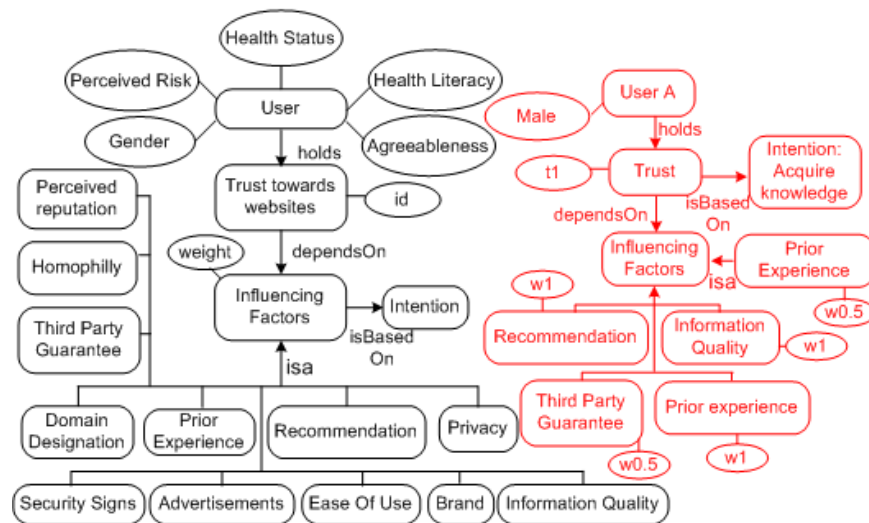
Health Status

Perceived Risk

Health Literacy

User

Gender

Agreeableness

holds

Trust towards websites

id

Perceived reputation

Homophilly

Third Party Guarantee

weight

dependsOn

Influencing Factors

Intention

isBased On

isa

Domain Designation

Prior Experience

Recommendation

Privacy

Security Signs

Advertisements

Ease Of Use

Brand

Information Quality

Male

User A

holds

t1

Trust

Intention: Acquire knowledge

isBased On

dependsOn

Influencing Factors

Prior Experience

isa

w1

w0.5

Recommendation

Information Quality

w1

Third Party Guarantee

Prior experience

w0.5

w1